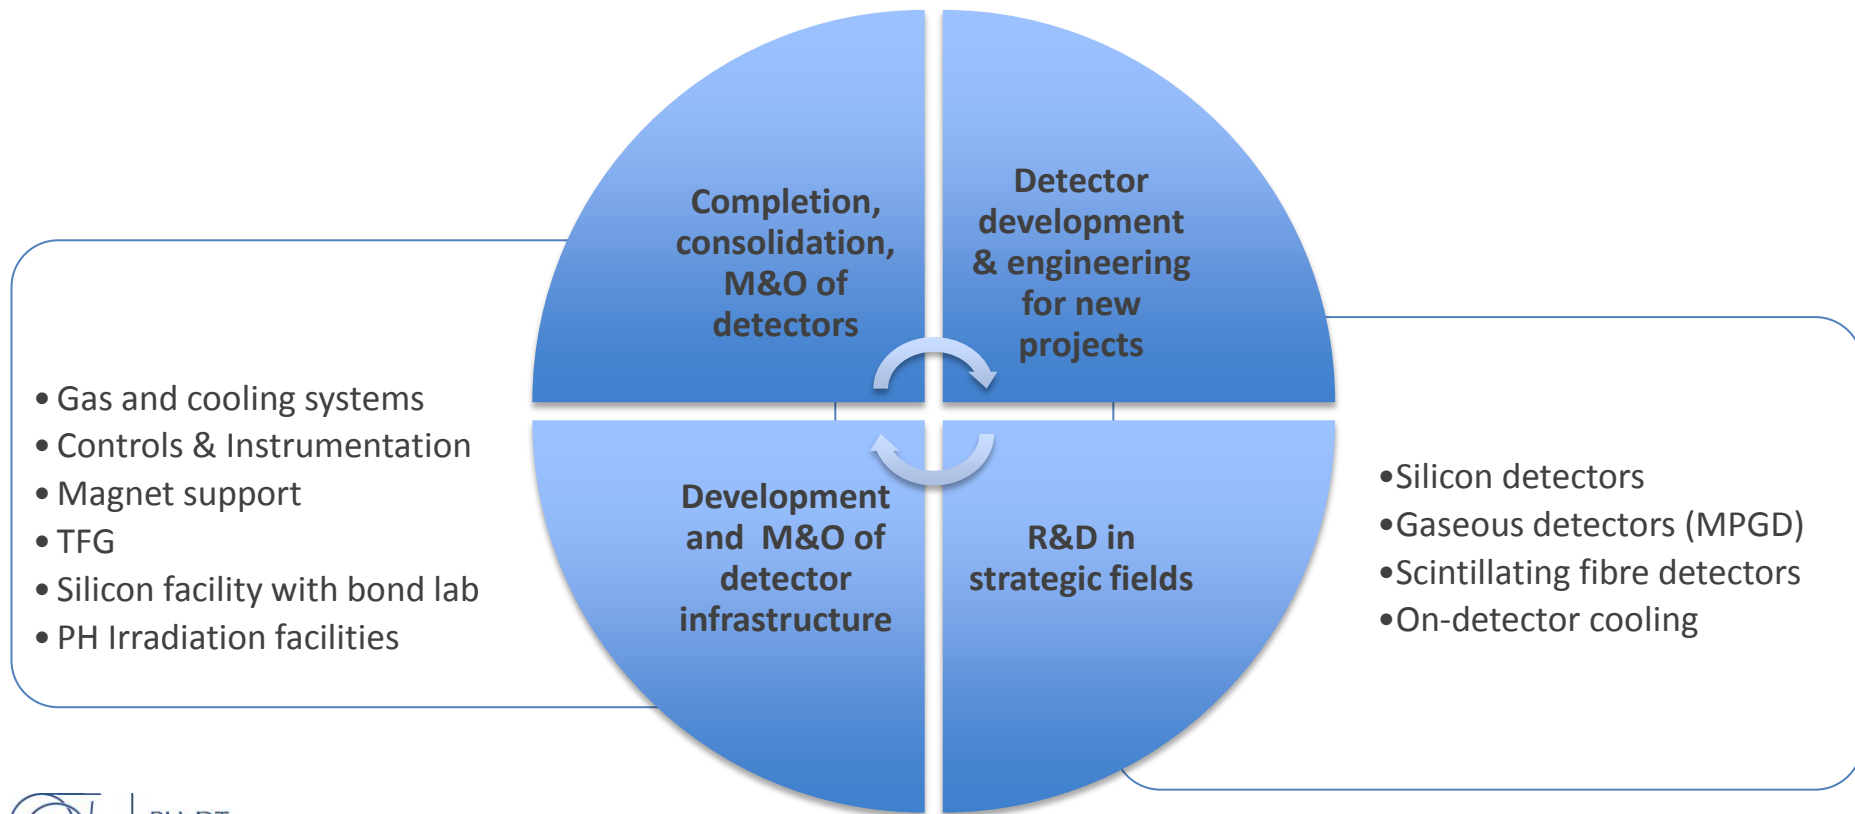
Completion, consolidation, M&O of detectors

Detector development & engineering for new projects

Development and M&O of detector infrastructure

R&D in strategic fields

• Gas and cooling systems
• Controls & Instrumentation
• Magnet support
• TFG
• Silicon facility with bond lab
• PH Irradiation facilities

•Silicon detectors
•Gaseous detectors (MPGD)
•Scintillating fibre detectors
•On-detector cooling

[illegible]